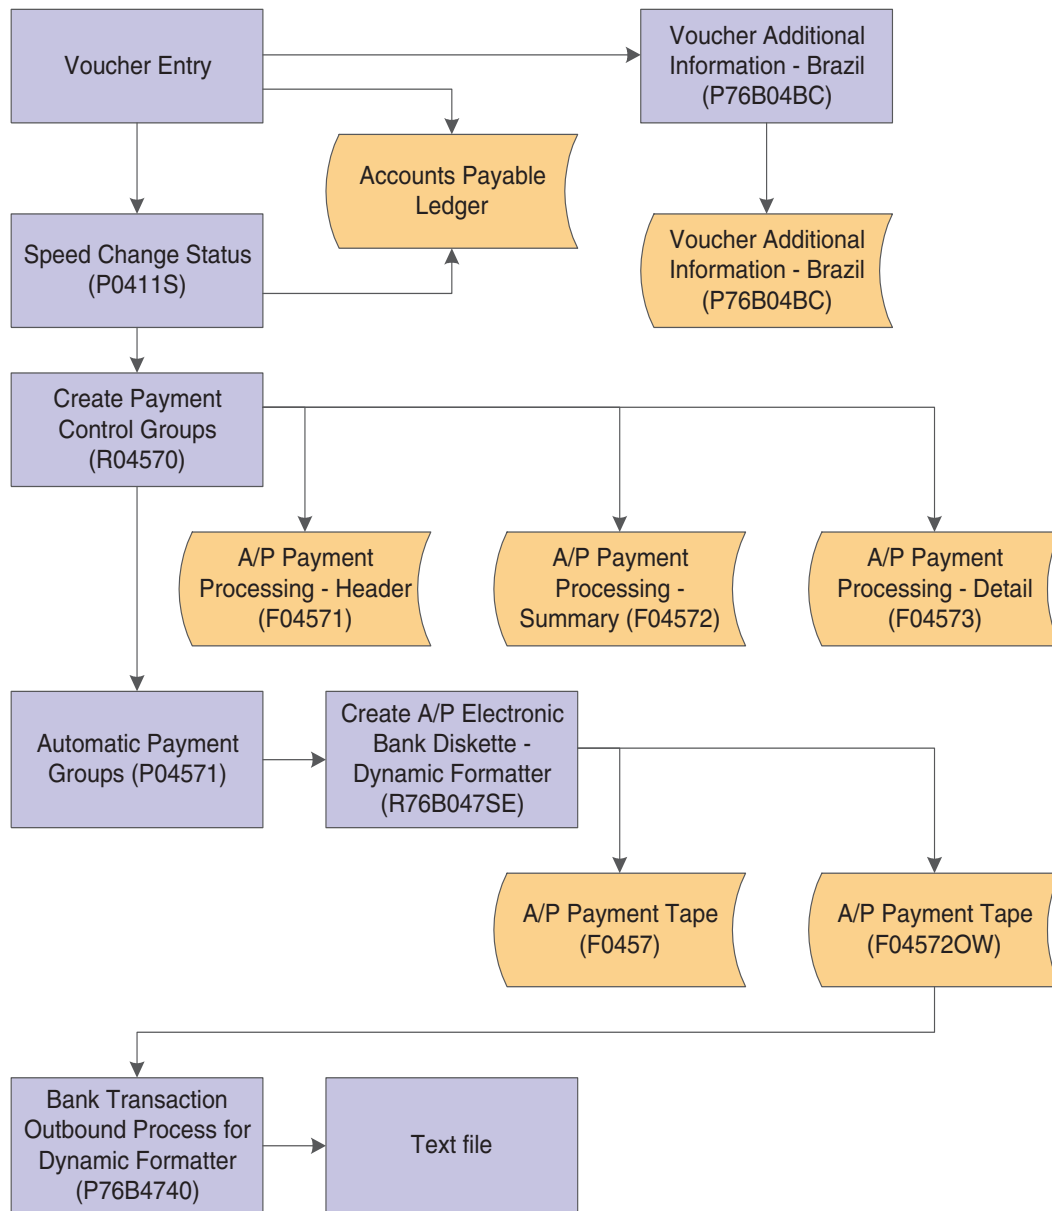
Voucher Entry

Voucher Additional Information - Brazil (P76B04BC)

Accounts Payable Ledger

Speed Change Status (P0411S)

Voucher Additional Information - Brazil (P76B04BC)

Create Payment Control Groups (R04570)

A/P Payment Processing - Header (F04571)

A/P Payment Processing - Summary (F04572)

A/P Payment Processing - Detail (F04573)

Automatic Payment Groups (P04571)

Create A/P Electronic Bank Diskette - Dynamic Formatter (R76B047SE)

A/P Payment Tape (F0457)

A/P Payment Tape (F04572OW)

Bank Transaction Outbound Process for Dynamic Formatter (P76B4740)

Text file